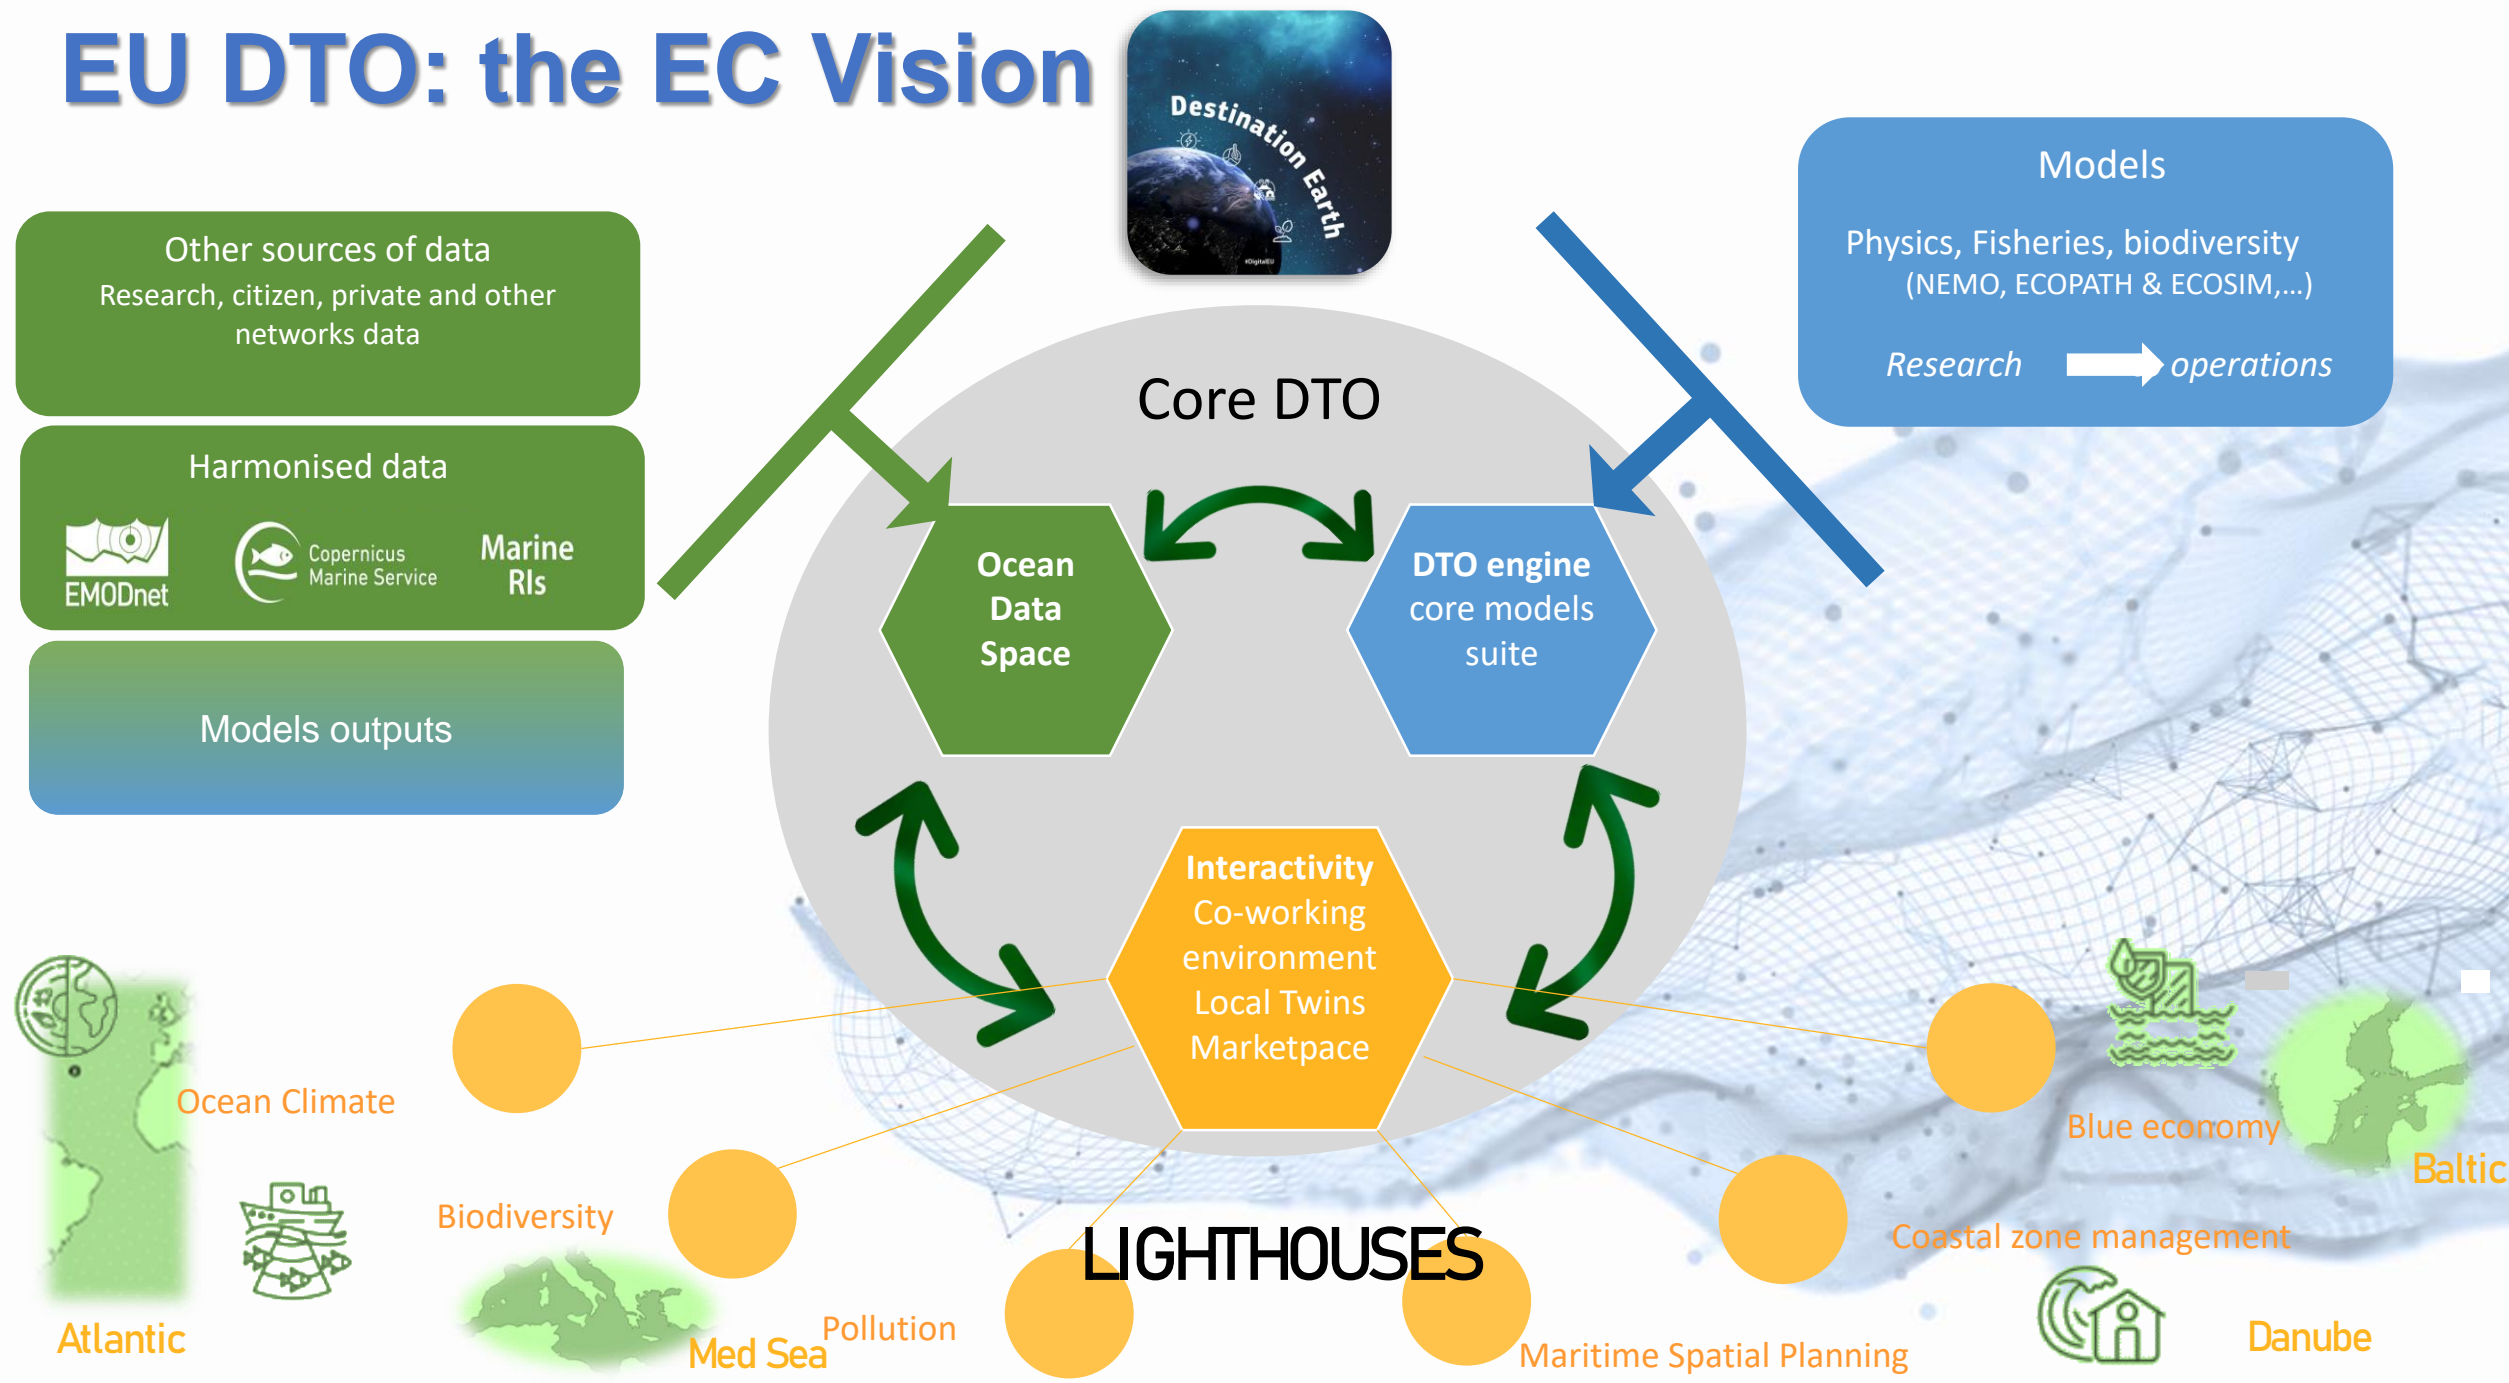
EU DTO: the EC Vision

Destination Earth

#DigitalEU

Models

Physics, Fisheries, biodiversity (NEMO, ECOPATH & ECOSIM,...)

Research operations

Other sources of data
Research, citizen, private and other networks data

Harmonised data

EMODnet

Copernicus Marine Service

Marine RIs

Models outputs

Core DTO

Ocean Data Space

DTO engine core models suite

Interactivity
Co-working environment
Local Twins
Marketpace

Ocean Climate

Biodiversity

Pollution

LIGHTHOUSES

Maritime Spatial Planning

Coastal zone management

Blue economy

Atlantic

Med Sea

Baltic

Danube